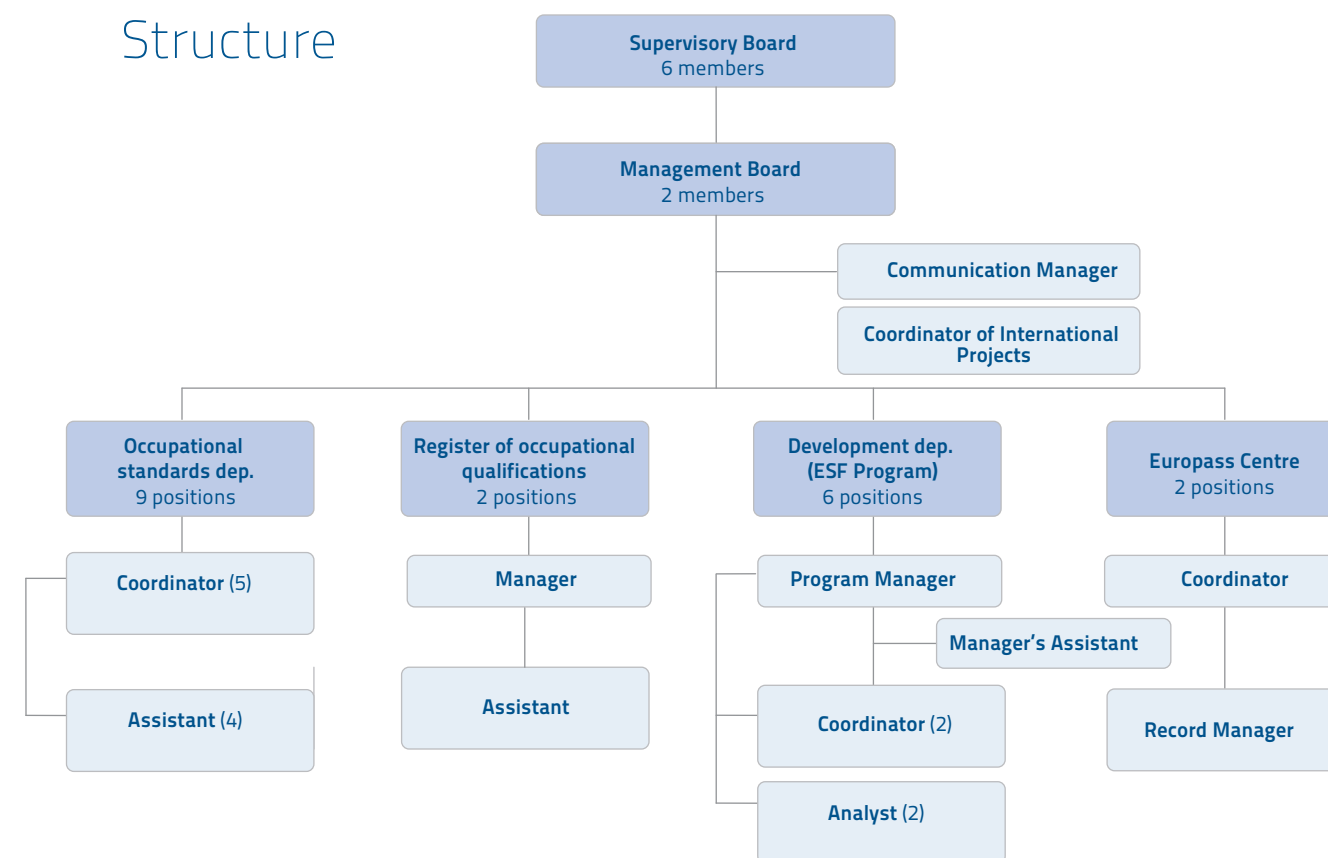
Structure

Supervisory Board
6 members

Management Board
2 members

Communication Manager

Coordinator of International Projects

Occupational standards dep.
9 positions

Coordinator (5)

Assistant (4)

Register of occupational qualifications
2 positions

Manager

Assistant

Development dep. (ESF Program)
6 positions

Program Manager

Manager's Assistant

Coordinator (2)

Analyst (2)

Europass Centre
2 positions

Coordinator

Record Manager